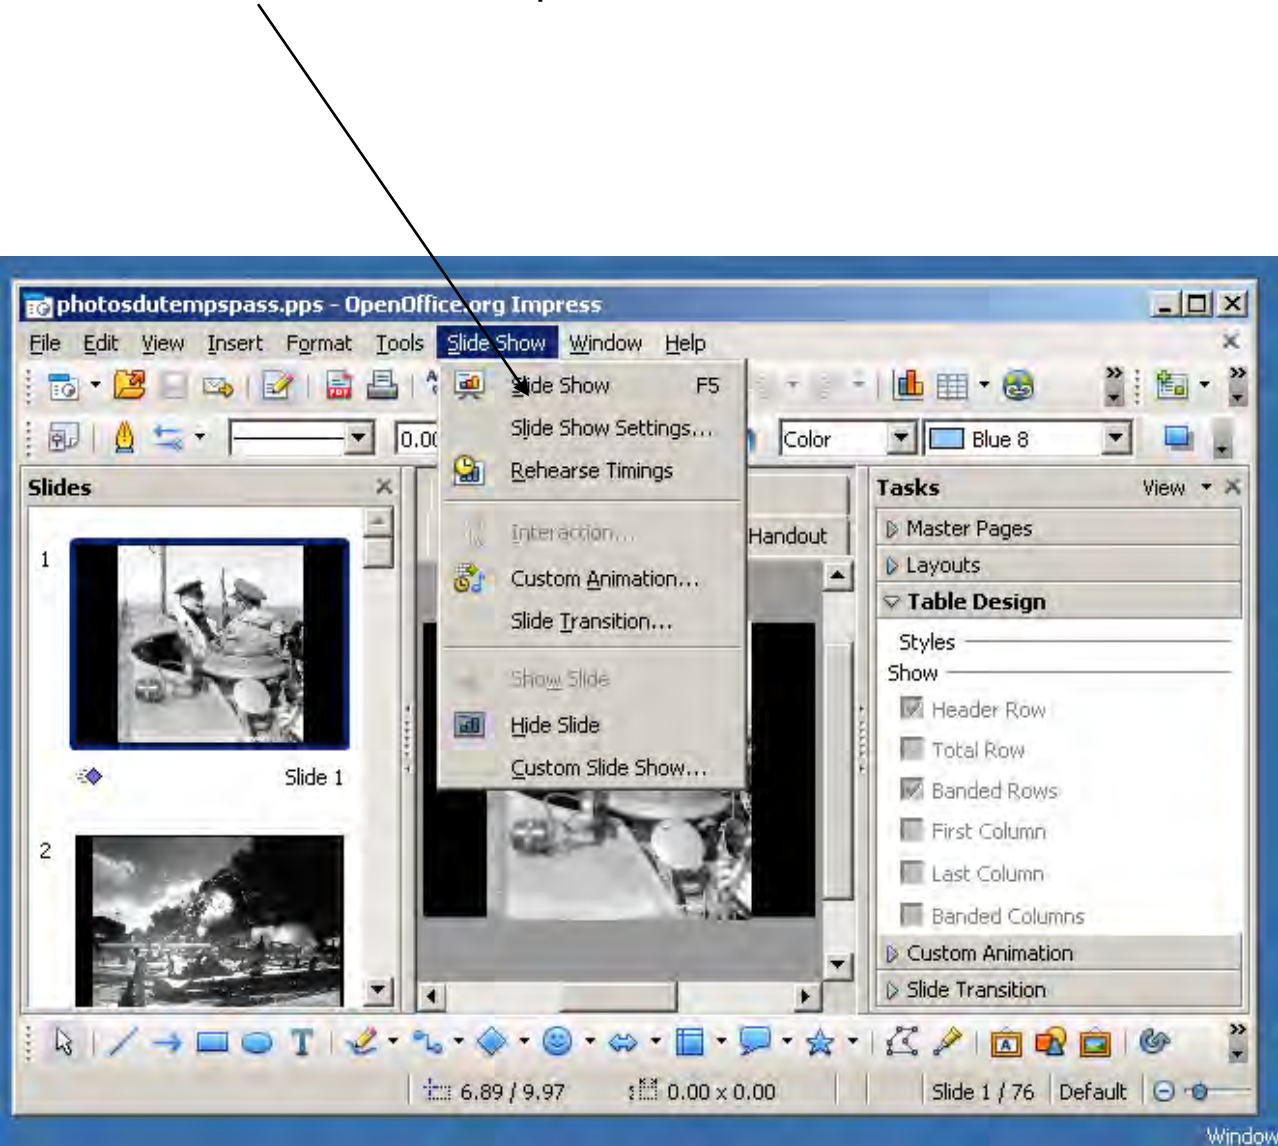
photosdutempspass.pps - OpenOffice.org Impress

File Edit View Insert Format Tools Slide Show Window Help

Slide Show F5
Slide Show Settings...
Rehearse Timings
Interaction...
Custom Animation...
Slide Transition...
Show Slide
Hide Slide
Custom Slide Show...

0.00
Color
Blue 8

Slides
1
Slide 1
2

Handout

Tasks View
Master Pages
Layouts
Table Design
Styles
Show
Header Row
Total Row
Banded Rows
First Column
Last Column
Banded Columns
Custom Animation
Slide Transition

6.89 / 9.97
0.00 x 0.00
Slide 1 / 76
Default

Window